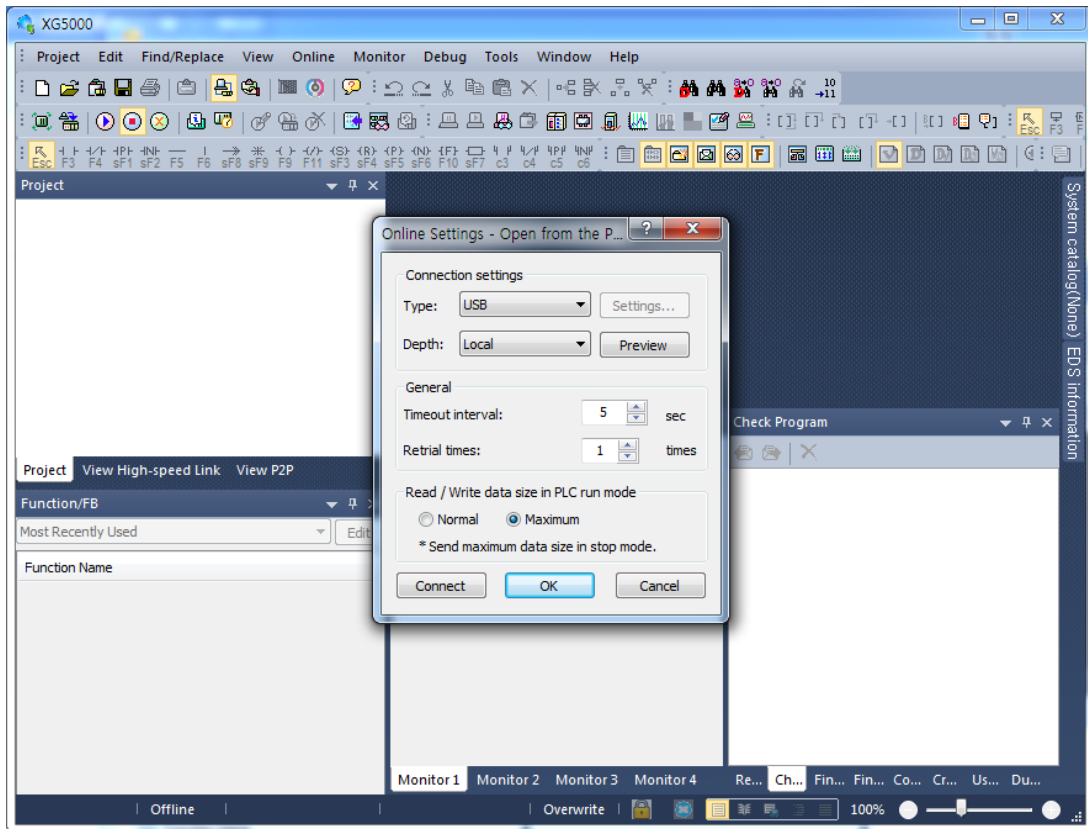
XG5000

Project Edit Find/Replace View Online Monitor Debug Tools Window Help

Esc F3 F4 sF1 sF2 F5 F6 sF8 sF9 F9 F11 sF3 sF4 sF5 sF6 F10 sF7 c3 c4 c5 c6

Esc F3

Project

Project View High-speed Link View P2P

Function/FB

Most Recently Used

Edit

Function Name

Online Settings - Open from the P...

Connection settings

Type: USB Settings...

Depth: Local Preview

General

Timeout interval: 5 sec

Retrial times: 1 times

Read / Write data size in PLC run mode

Normal Maximum

* Send maximum data size in stop mode.

Connect OK Cancel

Check Program

System catalog(None) EDS information

Monitor 1 Monitor 2 Monitor 3 Monitor 4

Re... Ch... Fin... Fin... Co... Cr... Us... Du...

Offline Overwrite 100%